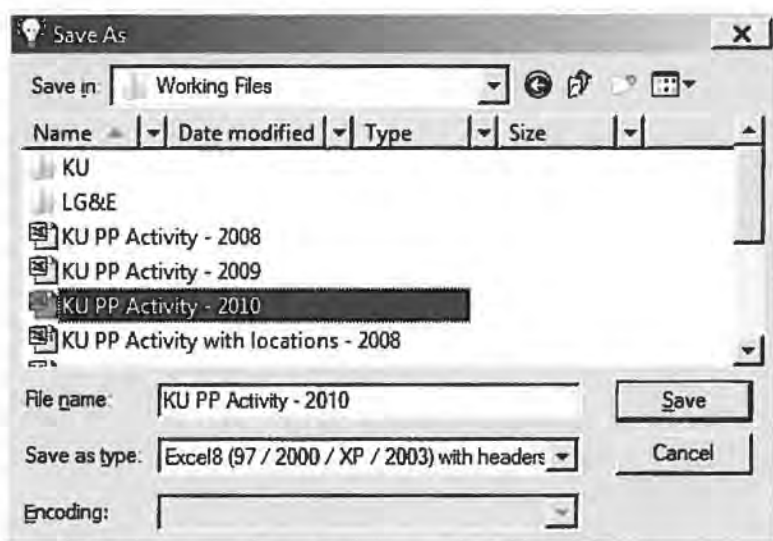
Save As

Save in: Working Files

| Name | Date modified | Type | Size |
|---|---|---|---|
| KU | | | |
| LG&E | | | |
| KU PP Activity - 2008 | | | |
| KU PP Activity - 2009 | | | |
| KU PP Activity - 2010 | | | |
| KU PP Activity with locations - 2008 | | | |

File name: KU PP Activity - 2010

Save

Save as type: Excel8 (97 / 2000 / XP / 2003) with headers

Cancel

Encoding: